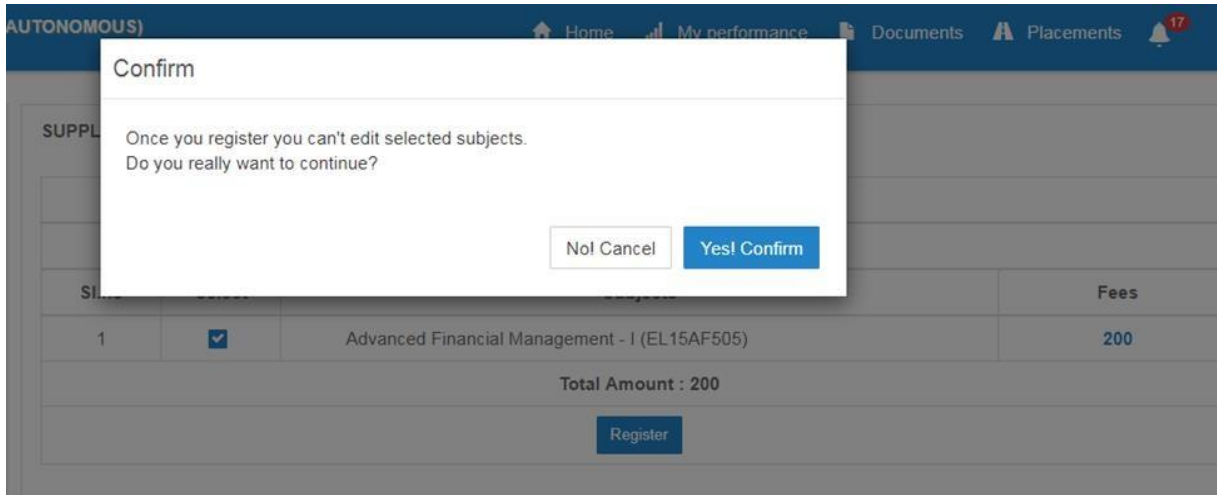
AUTONOMOUS)

Home My performance Documents Placements 17

Confirm

Once you register you can't edit selected subjects.
Do you really want to continue?

No! Cancel Yes! Confirm

SUPPL

| Sl. | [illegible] | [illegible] | Fees |
|---|---|---|---|
| 1 | | Advanced Financial Management - I (EL15AF505) | 200 |

Total Amount : 200

Register